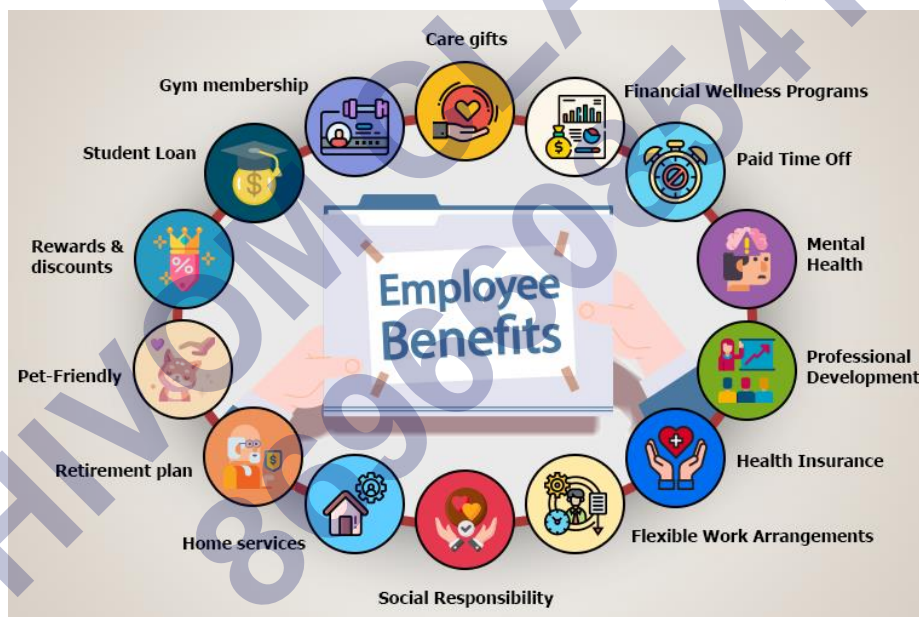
Employee Benefits

Care gifts

Financial Wellness Programs

Paid Time Off

Mental Health

Professional Development

Health Insurance

Flexible Work Arrangements

Social Responsibility

Home services

Retirement plan

Pet-Friendly

Rewards & discounts

Student Loan

Gym membership

HVOMICL-F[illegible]
8096054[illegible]